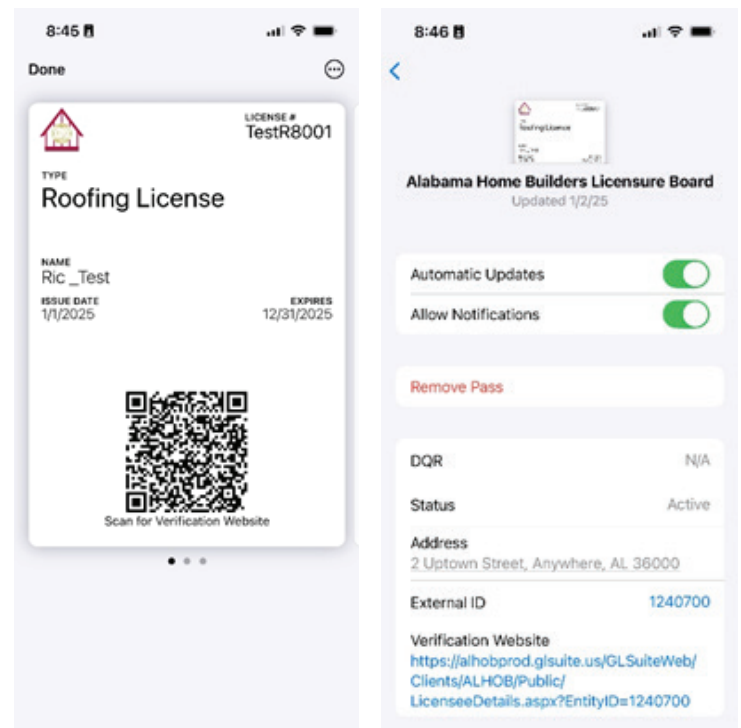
8:45

Done

LICENSE #
TestR8001

TYPE
Roofing License

NAME
Ric _Test

ISSUE DATE
1/1/2025

EXPIRES
12/31/2025

Scan for Verification Website

8:46

Roofing License

Alabama Home Builders Licensure Board
Updated 1/2/25

Automatic Updates

Allow Notifications

Remove Pass

DQR N/A

Status Active

Address
2 Uptown Street, Anywhere, AL 36000

External ID 1240700

Verification Website
https://alhobprod.glsuite.us/GLSuiteWeb/Clients/ALHOB/Public/LicenseeDetails.aspx?EntityID=1240700